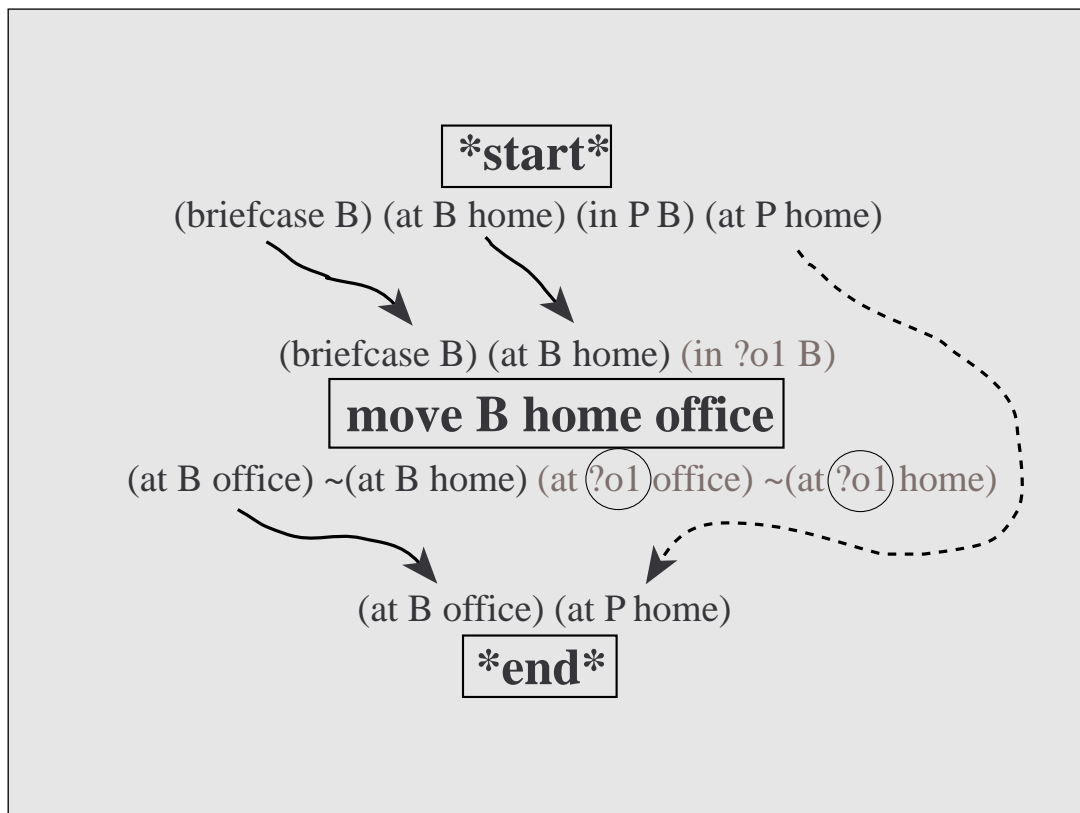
*start*

(briefcase B) (at B home) (in P B) (at P home)

(briefcase B) (at B home) (in ?o1 B)

move B home office

(at B office) ~(at B home) (at ?o1 office) ~(at ?o1 home)

(at B office) (at P home)

*end*